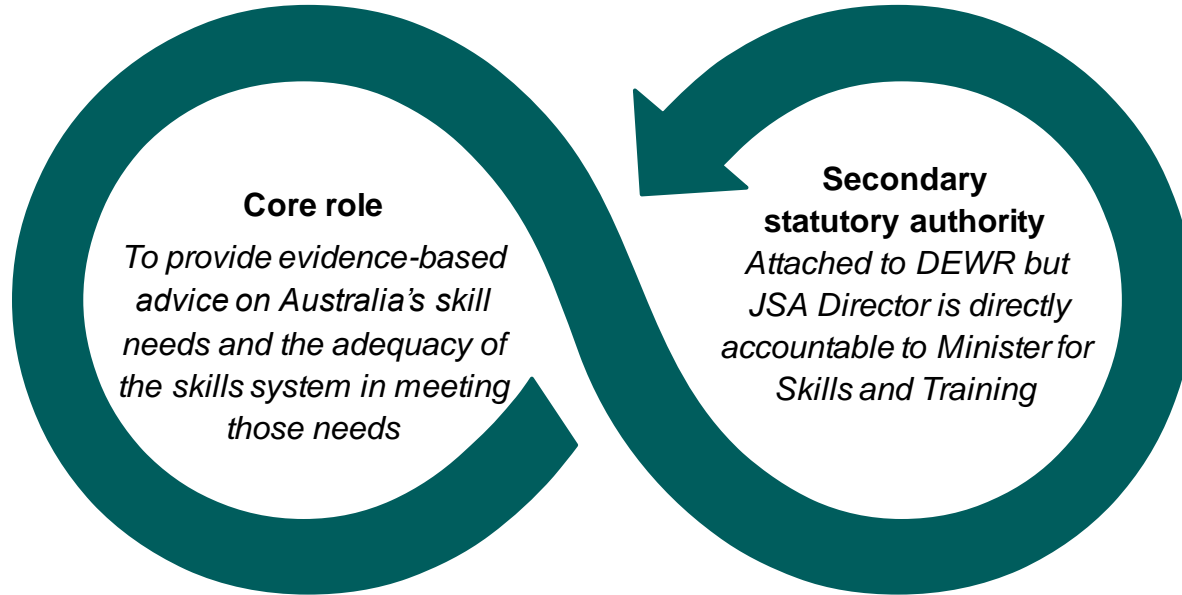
**Core role**
*To provide evidence-based advice on Australia’s skill needs and the adequacy of the skills system in meeting those needs*

**Secondary statutory authority**
*Attached to DEWR but JSA Director is directly accountable to Minister for Skills and Training*